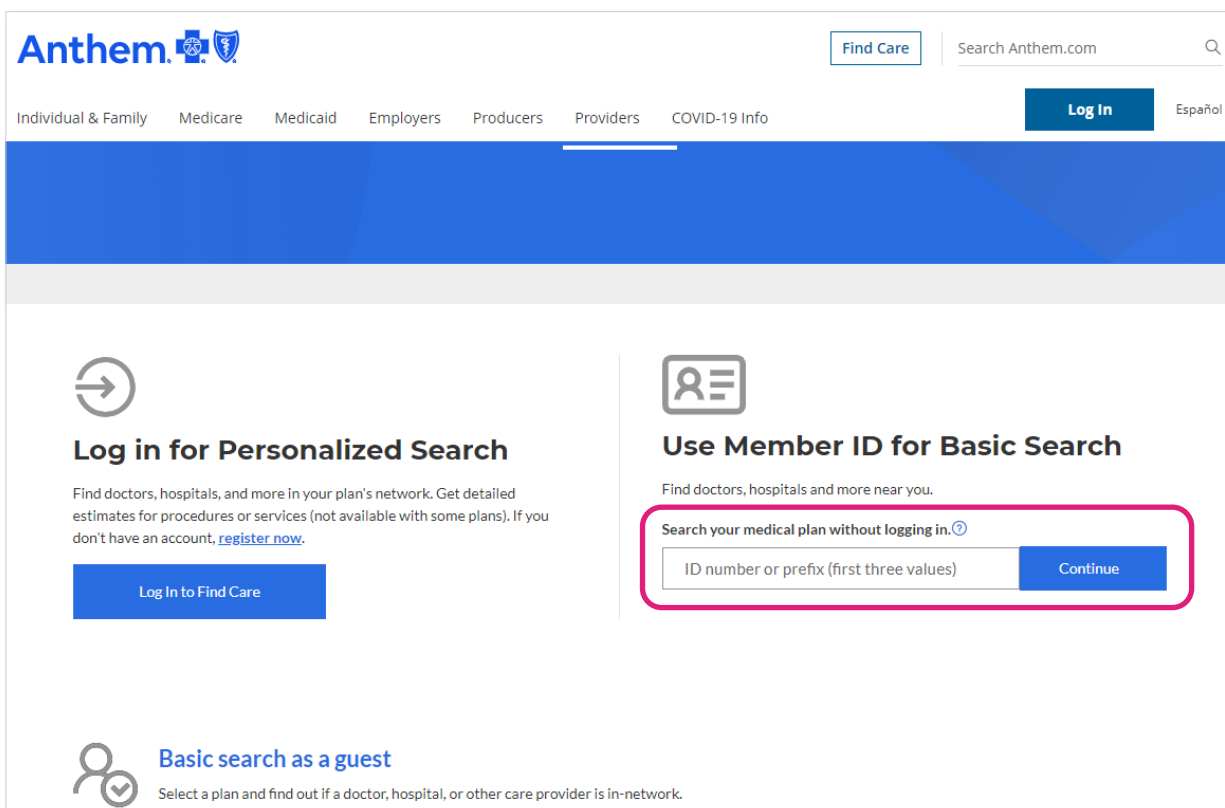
Anthem

Find Care

Search Anthem.com

Individual & Family Medicare Medicaid Employers Producers Providers COVID-19 Info

Log In

Español

Log in for Personalized Search

Find doctors, hospitals, and more in your plan's network. Get detailed estimates for procedures or services (not available with some plans). If you don't have an account, register now.

Log In to Find Care

Use Member ID for Basic Search

Find doctors, hospitals and more near you.

Search your medical plan without logging in.

ID number or prefix (first three values)

Continue

Basic search as a guest

Select a plan and find out if a doctor, hospital, or other care provider is in-network.